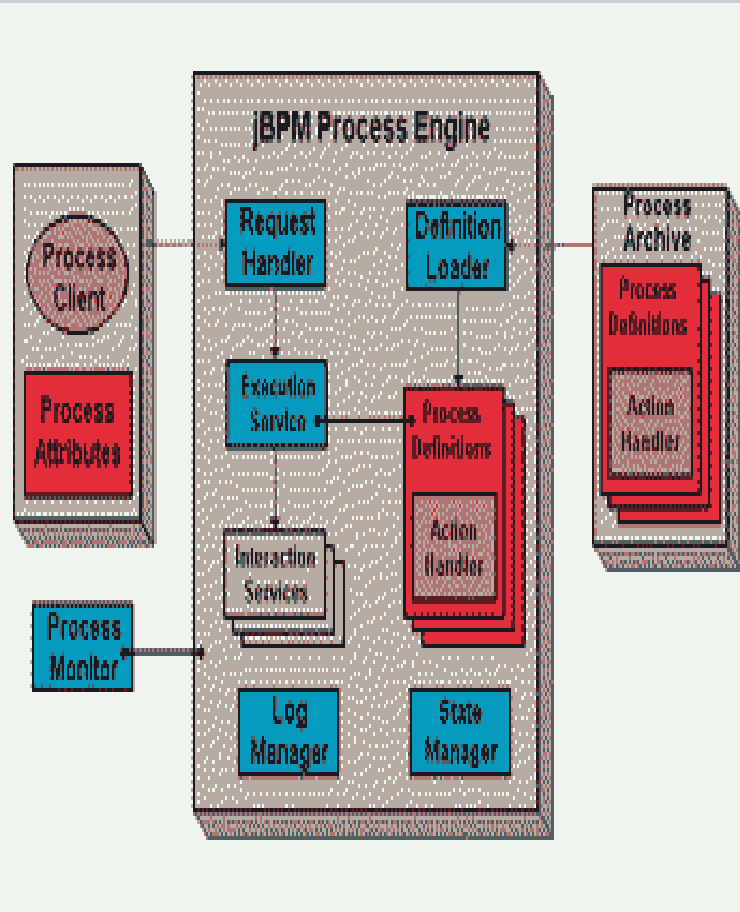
jBPM Process Engine

Process Client

Process Attributes

Request Handler

Definition Loader

Process Archive

Process Definitions

Action Handler

Execution Service

Process Definitions

Action Handler

Interaction Services

Process Monitor

Log Manager

State Manager